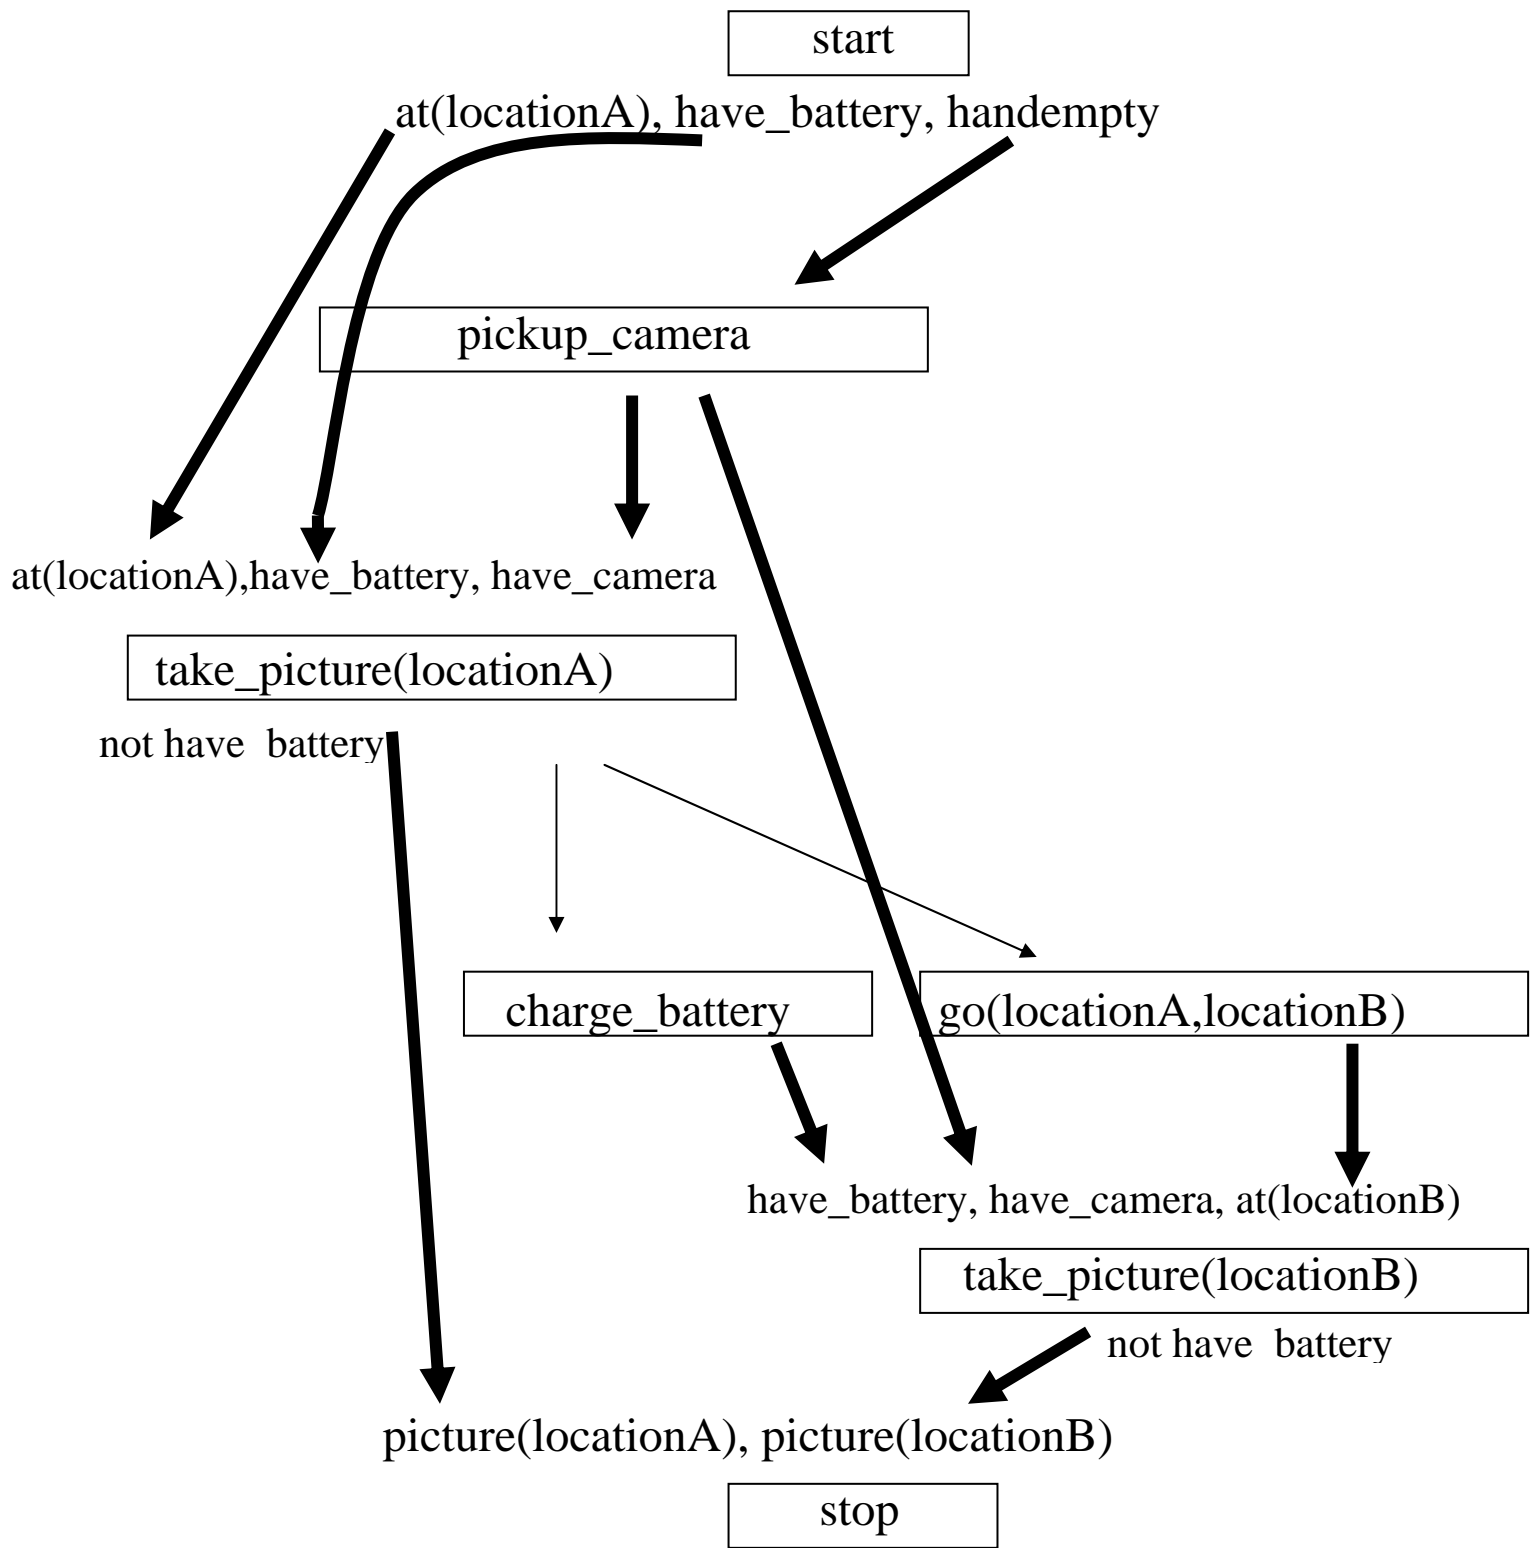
start

at(locationA), have_battery, handempty

pickup_camera

at(locationA),have_battery, have_camera

take_picture(locationA)

not have battery

charge_battery

go(locationA,locationB)

have_battery, have_camera, at(locationB)

take_picture(locationB)

not have battery

picture(locationA), picture(locationB)

stop